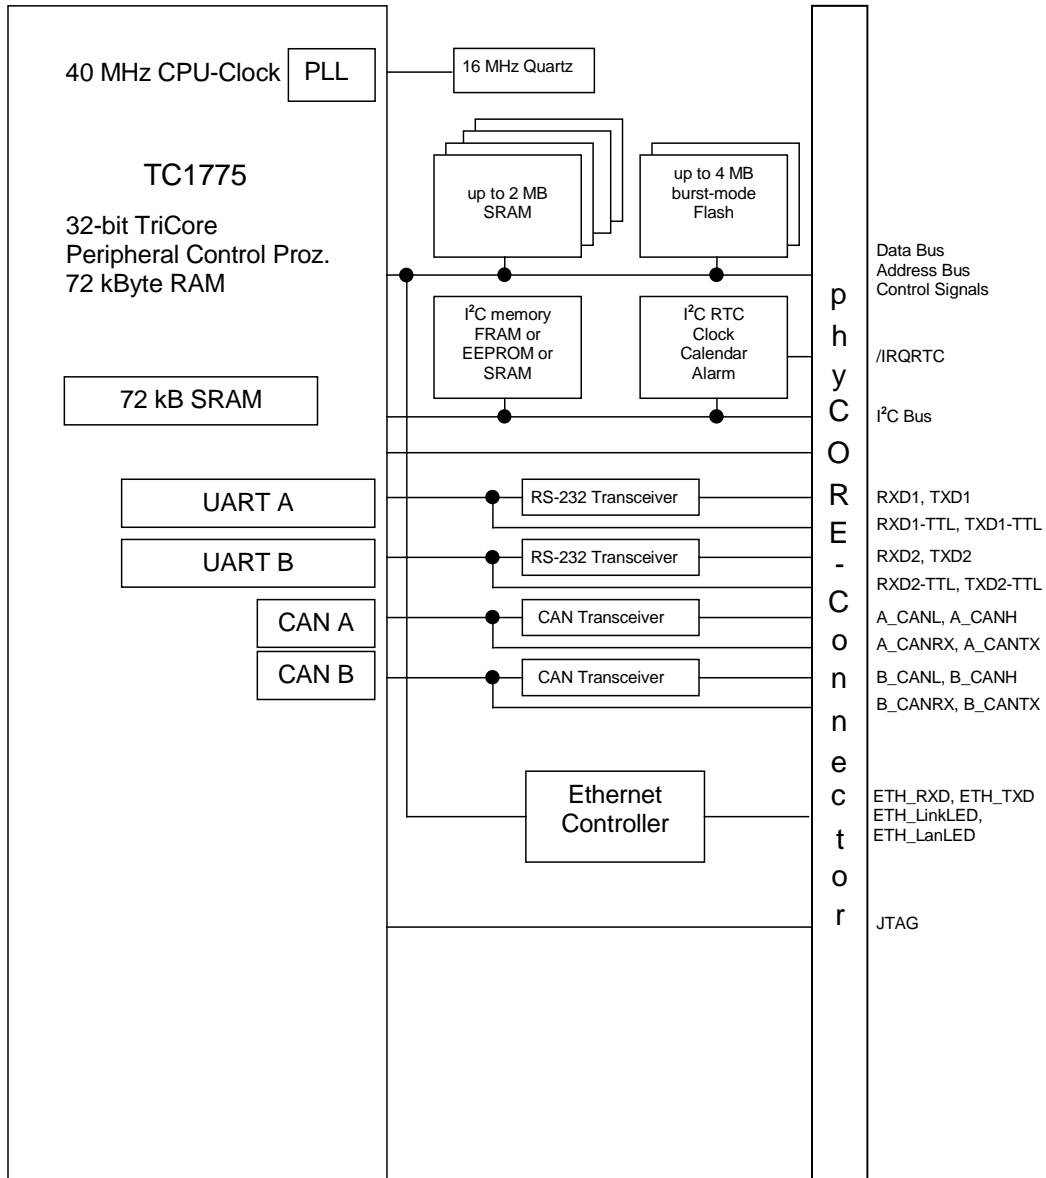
40 MHz CPU-Clock
PLL
16 MHz Quartz

TC1775

32-bit TriCore
Peripheral Control Proz.
72 kByte RAM

up to 2 MB SRAM

up to 4 MB burst-mode Flash

Data Bus
Address Bus
Control Signals

$I^2C$ memory FRAM or EEPROM or SRAM

$I^2C$ RTC Clock Calendar Alarm

/IRQRTC

72 kB SRAM

$I^2C$ Bus

phyCORE-Connector

UART A
RS-232 Transceiver
RXD1, TXD1
RXD1-TTL, TXD1-TTL

UART B
RS-232 Transceiver
RXD2, TXD2
RXD2-TTL, TXD2-TTL

CAN A
CAN Transceiver
A_CANL, A_CANH
A_CANRX, A_CANTX

CAN B
CAN Transceiver
B_CANL, B_CANH
B_CANRX, B_CANTX

Ethernet Controller
ETH_RXD, ETH_TXD
ETH_LinkLED,
ETH_LanLED

JTAG